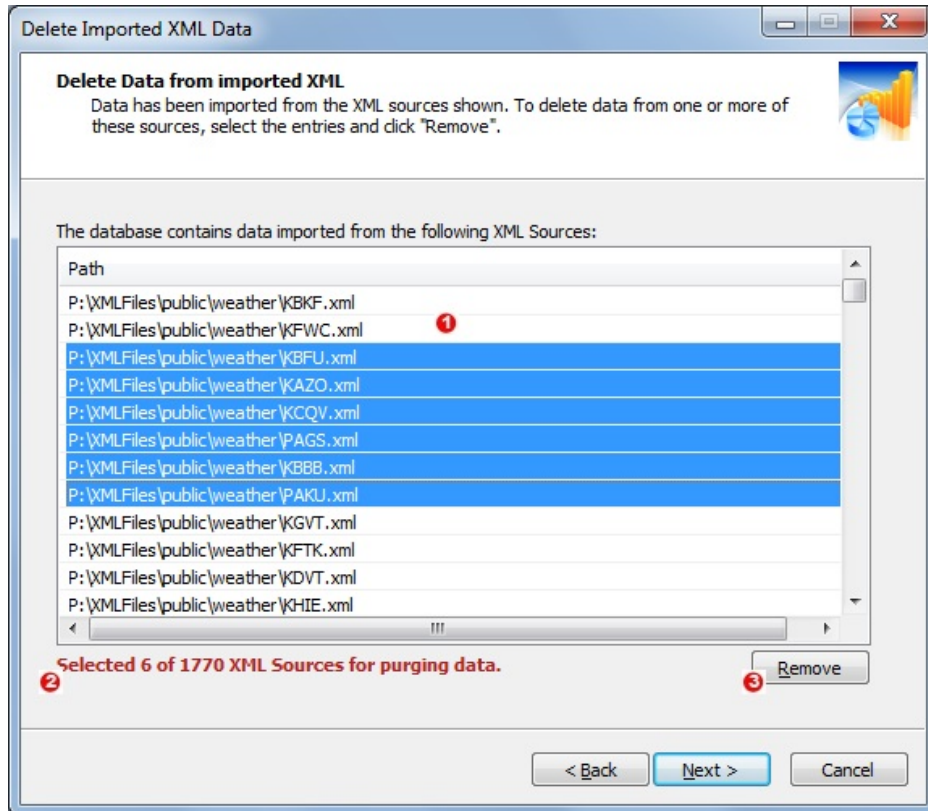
Delete Imported XML Data

**Delete Data from imported XML**
Data has been imported from the XML sources shown. To delete data from one or more of these sources, select the entries and click "Remove".

The database contains data imported from the following XML Sources:

| Path |
|---|
| P:\XMLFiles\public\weather\KBKF.xml |
| P:\XMLFiles\public\weather\KFWC.xml |
| P:\XMLFiles\public\weather\KBFU.xml |
| P:\XMLFiles\public\weather\KAZO.xml |
| P:\XMLFiles\public\weather\KCQV.xml |
| P:\XMLFiles\public\weather\PAGS.xml |
| P:\XMLFiles\public\weather\KBBB.xml |
| P:\XMLFiles\public\weather\PAKU.xml |
| P:\XMLFiles\public\weather\KGVT.xml |
| P:\XMLFiles\public\weather\KFTK.xml |
| P:\XMLFiles\public\weather\KDVT.xml |
| P:\XMLFiles\public\weather\KHIE.xml |

1

Selected 6 of 1770 XML Sources for purging data.

2

3

Remove

< Back
Next >
Cancel